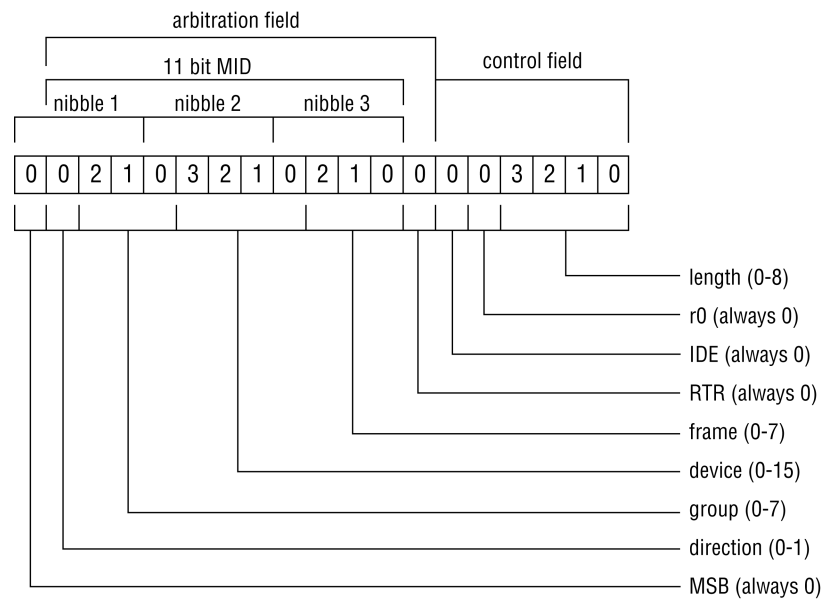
arbitration field

11 bit MID

control field

nibble 1

nibble 2

nibble 3

| 0 | 0 | 2 | 1 | 0 | 3 | 2 | 1 | 0 | 2 | 1 | 0 | 0 | 0 | 0 | 3 | 2 | 1 | 0 |
|---|---|---|---|---|---|---|---|---|---|---|---|---|---|---|---|---|---|---|

length (0-8)

r0 (always 0)

IDE (always 0)

RTR (always 0)

frame (0-7)

device (0-15)

group (0-7)

direction (0-1)

MSB (always 0)